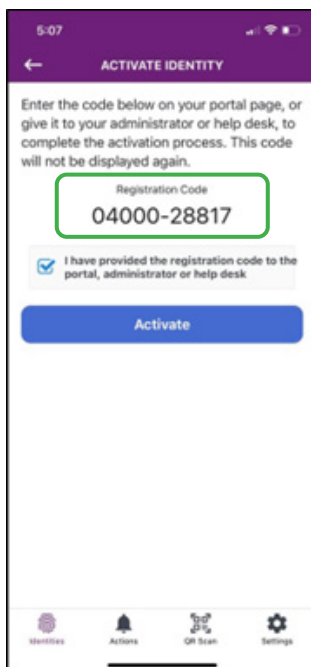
5:07

ACTIVATE IDENTITY

Enter the code below on your portal page, or give it to your administrator or help desk, to complete the activation process. This code will not be displayed again.

Registration Code
04000-28817

I have provided the registration code to the portal, administrator or help desk

Activate

Identities Actions QR Scan Settings